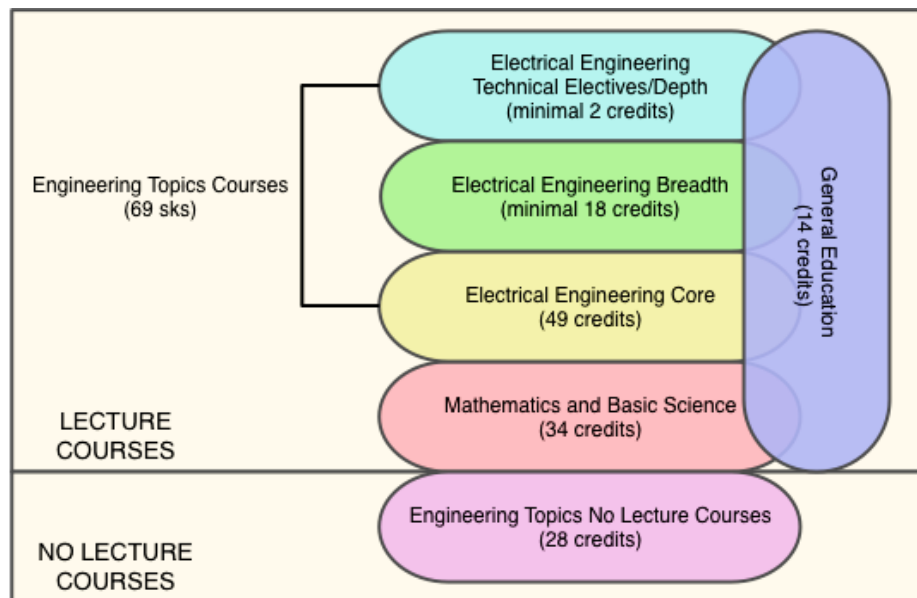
Engineering Topics Courses
(69 sks)

Electrical Engineering Technical Electives/Depth
(minimal 2 credits)

Electrical Engineering Breadth
(minimal 18 credits)

Electrical Engineering Core
(49 credits)

Mathematics and Basic Science
(34 credits)

General Education
(14 credits)

LECTURE COURSES

Engineering Topics No Lecture Courses
(28 credits)

NO LECTURE COURSES